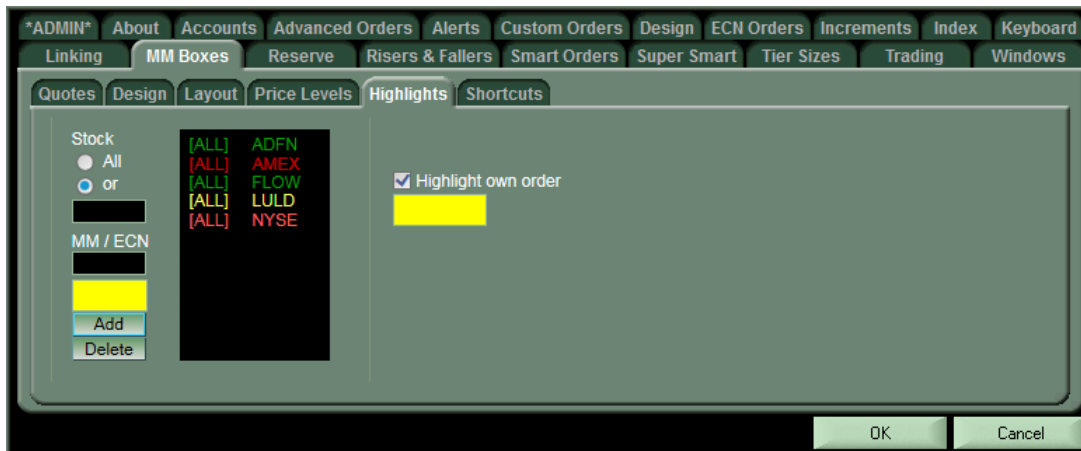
*ADMIN* About Accounts Advanced Orders Alerts Custom Orders Design ECN Orders Increments Index Keyboard
Linking MM Boxes Reserve Risers & Fallers Smart Orders Super Smart Tier Sizes Trading Windows

Quotes Design Layout Price Levels Highlights Shortcuts

Stock
All
or

MM / ECN

Add
Delete

[ALL] ADFN
[ALL] AMEX
[ALL] FLOW
[ALL] LULD
[ALL] NYSE

Highlight own order

OK Cancel